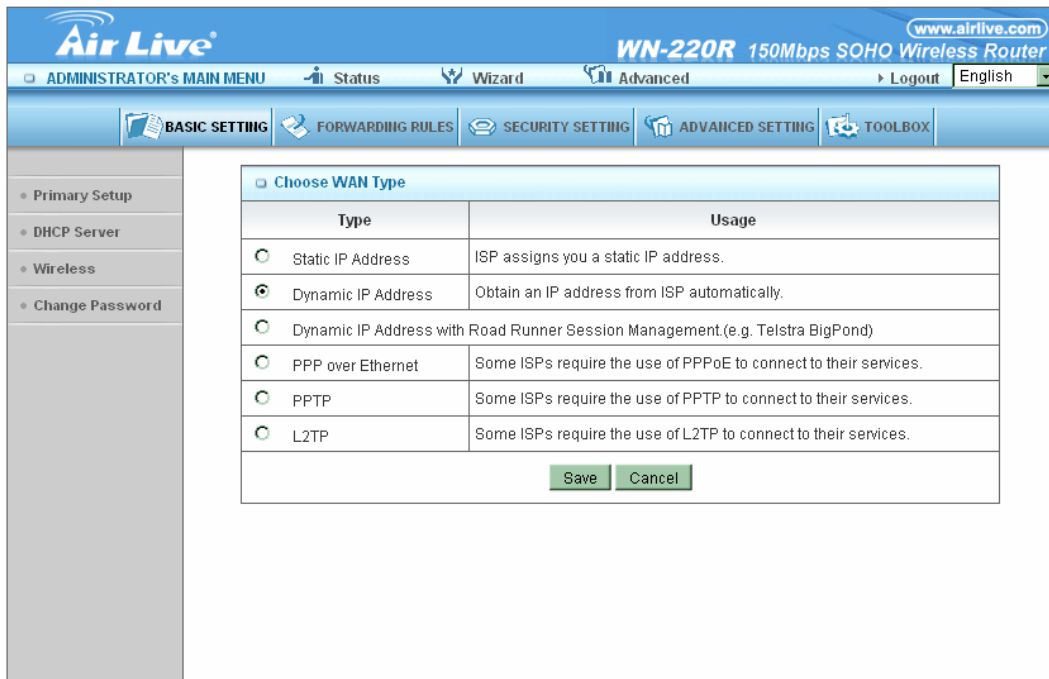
Air Live

www.airlive.com

WN-220R 150Mbps SOHO Wireless Router

ADMINISTRATOR's MAIN MENU Status Wizard Advanced Logout English

BASIC SETTING FORWARDING RULES SECURITY SETTING ADVANCED SETTING TOOLBOX

Primary Setup
DHCP Server
Wireless
Change Password

Choose WAN Type

| Type | Usage |
|---|---|
| Static IP Address | ISP assigns you a static IP address. |
| Dynamic IP Address | Obtain an IP address from ISP automatically. |
| Dynamic IP Address with Road Runner Session Management.(e.g. Telstra BigPond) | |
| PPP over Ethernet | Some ISPs require the use of PPPoE to connect to their services. |
| PPTP | Some ISPs require the use of PPTP to connect to their services. |
| L2TP | Some ISPs require the use of L2TP to connect to their services. |

Save Cancel